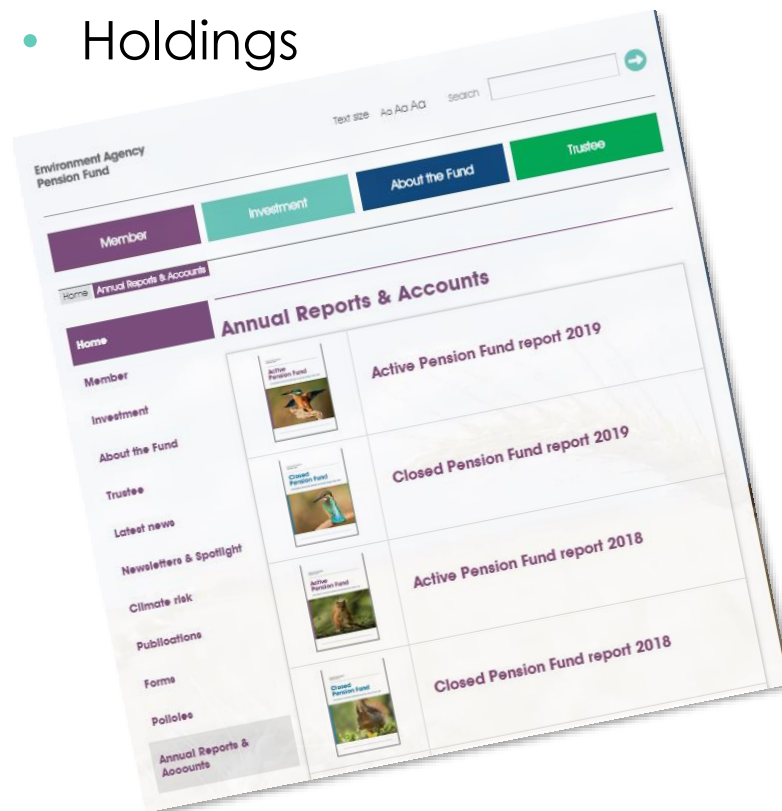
• Holdings

Text size Aa Aa Aa Search

Environment Agency Pension Fund

Member

Investment

About the Fund

Trustee

Home Annual Reports & Accounts

Annual Reports & Accounts

Home

Member

Investment

About the Fund

Trustee

Latest news

Newsletters & Spotlight

Climate risk

Publications

Forms

Policies

Annual Reports & Accounts

Active Pension Fund

Active Pension Fund report 2019

Closed Pension Fund

Closed Pension Fund report 2019

Active Pension Fund

Active Pension Fund report 2018

Closed Pension Fund

Closed Pension Fund report 2018